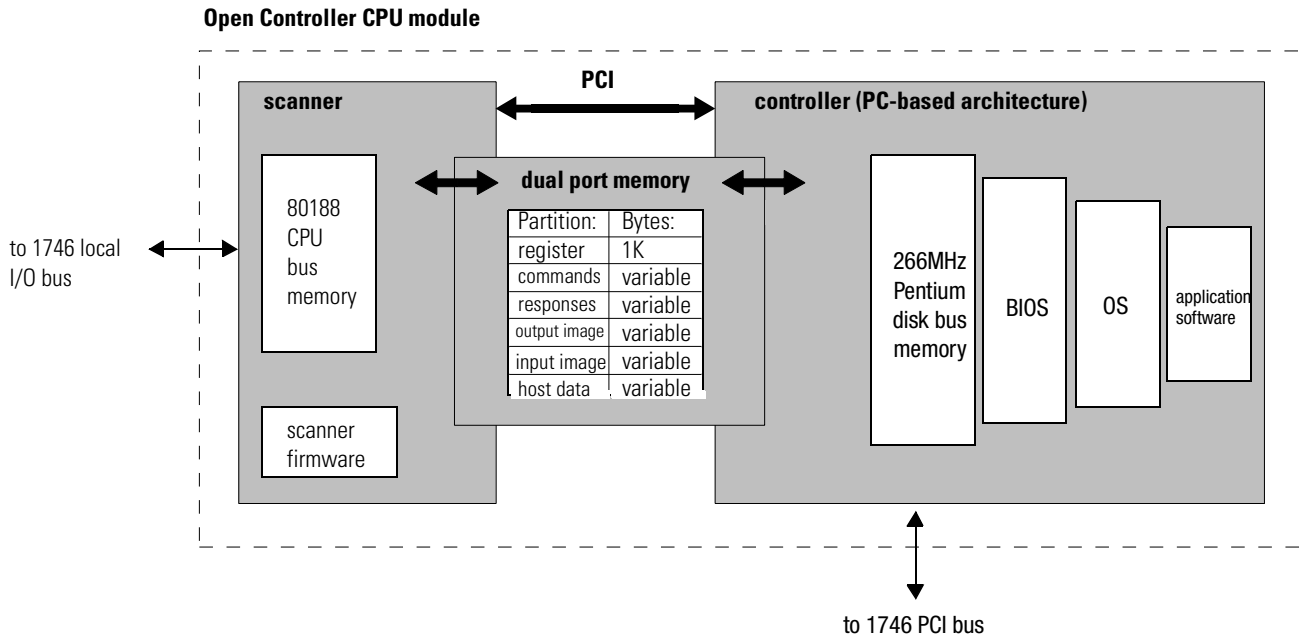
Open Controller CPU module

PCI

scanner

controller (PC-based architecture)

80188 CPU bus memory

dual port memory

| Partition: | Bytes: |
|---|---|
| register | 1K |
| commands | variable |
| responses | variable |
| output image | variable |
| input image | variable |
| host data | variable |

266MHz Pentium disk bus memory

BIOS

OS

application software

to 1746 local I/O bus

scanner firmware

to 1746 PCI bus